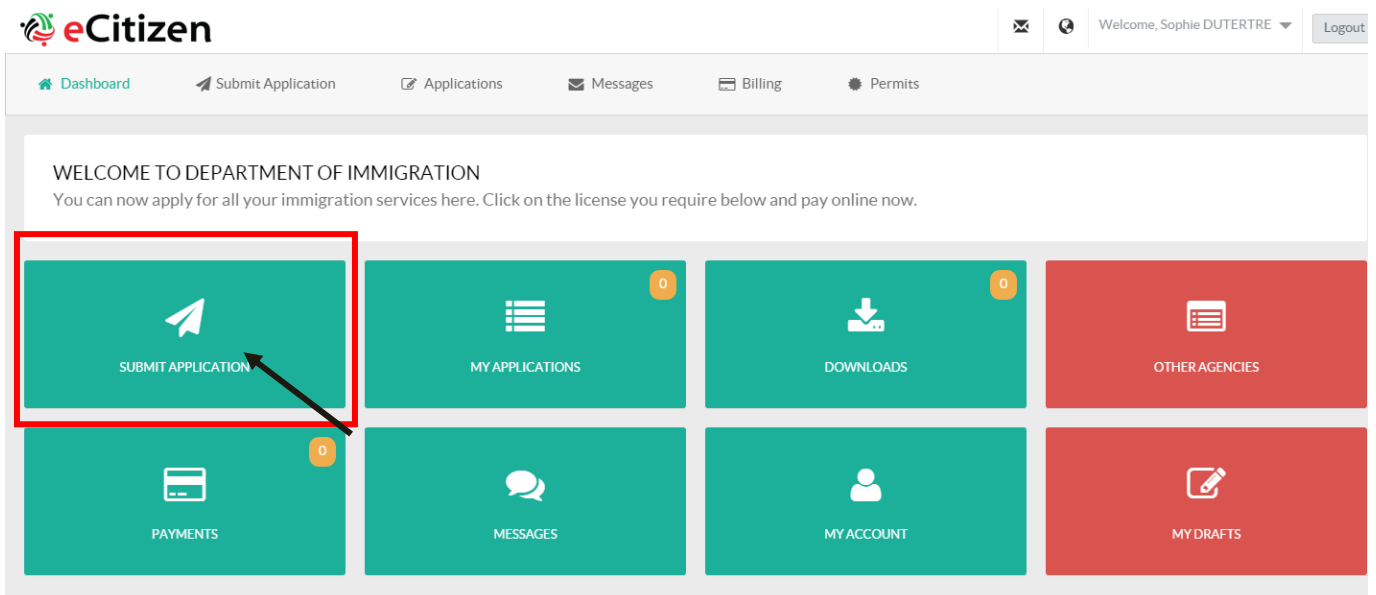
eCitizen

Welcome, Sophie DUTERTRE

Logout

Dashboard Submit Application Applications Messages Billing Permits

WELCOME TO DEPARTMENT OF IMMIGRATION

You can now apply for all your immigration services here. Click on the license you require below and pay online now.

SUBMIT APPLICATION

0

MY APPLICATIONS

0

DOWNLOADS

OTHER AGENCIES

0

PAYMENTS

MESSAGES

MY ACCOUNT

MY DRAFTS